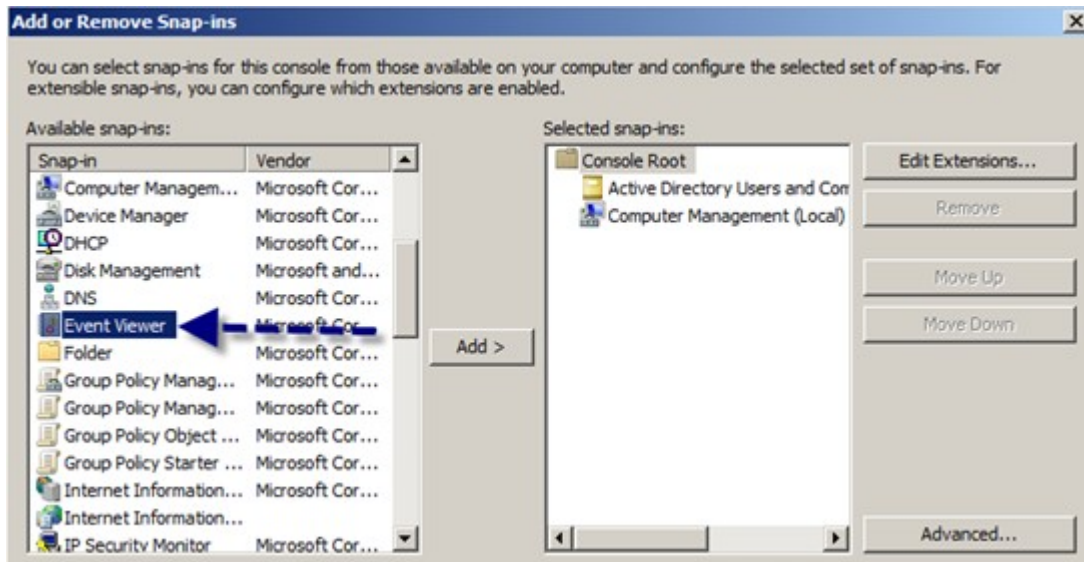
Add or Remove Snap-ins

You can select snap-ins for this console from those available on your computer and configure the selected set of snap-ins. For extensible snap-ins, you can configure which extensions are enabled.

Available snap-ins:

| Snap-in | Vendor |
|---|---|
| Computer Managem... | Microsoft Cor... |
| Device Manager | Microsoft Cor... |
| DHCP | Microsoft Cor... |
| Disk Management | Microsoft and... |
| DNS | Microsoft Cor... |
| Event Viewer | Microsoft Cor... |
| Folder | Microsoft Cor... |
| Group Policy Manag... | Microsoft Cor... |
| Group Policy Manag... | Microsoft Cor... |
| Group Policy Object ... | Microsoft Cor... |
| Group Policy Starter ... | Microsoft Cor... |
| Internet Information... | Microsoft Cor... |
| Internet Information... | |
| IP Security Monitor | Microsoft Cor... |

Add >

Selected snap-ins:

Console Root
Active Directory Users and Com
Computer Management (Local)

Edit Extensions...

Remove

Move Up

Move Down

Advanced...